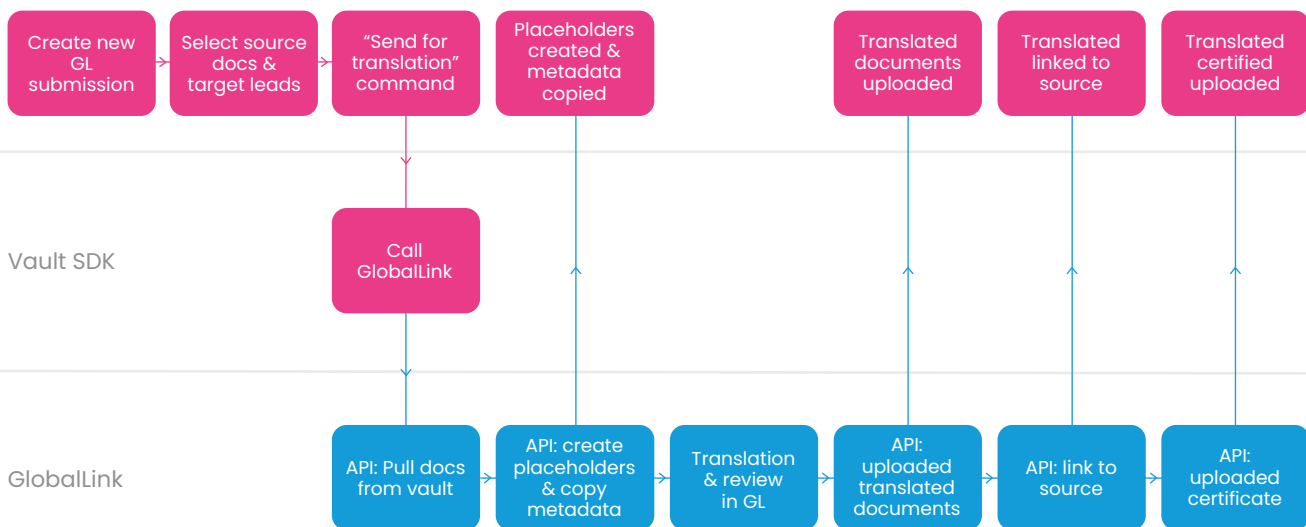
Create new GL submission

Select source docs & target leads

“Send for translation” command

Placeholders created & metadata copied

Translated documents uploaded

Translated linked to source

Translated certified uploaded

Vault SDK

Call GlobalLink

GlobalLink

API: Pull docs from vault

API: create placeholders & copy metadata

Translation & review in GL

API: uploaded translated documents

API: link to source

API: uploaded certificate